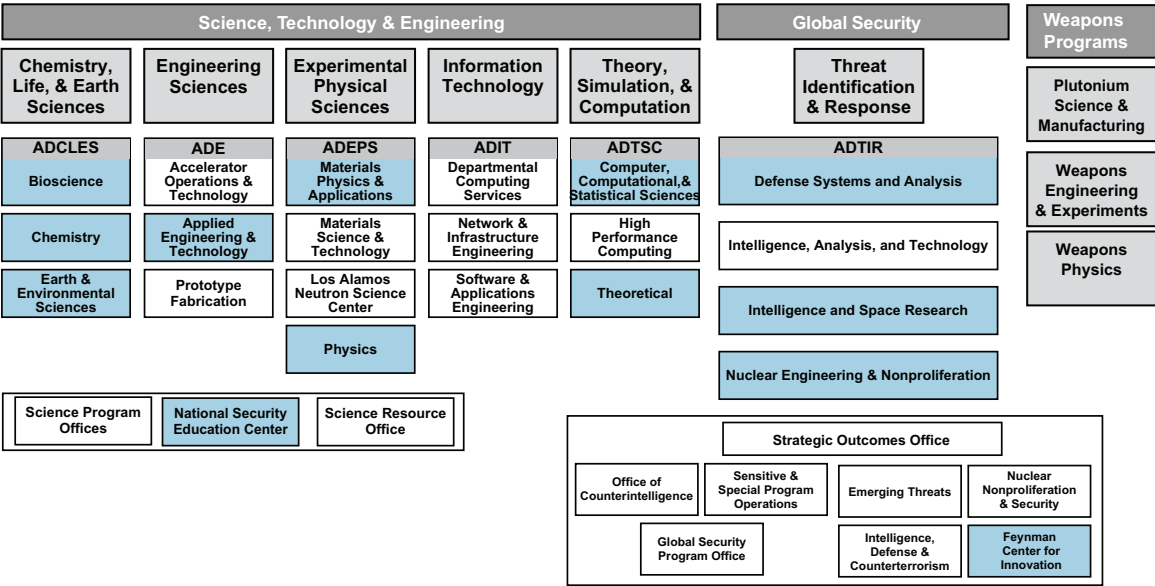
Science, Technology & Engineering

Chemistry, Life, & Earth Sciences

ADCLES

Bioscience

Chemistry

Earth & Environmental Sciences

Engineering Sciences

ADE

Accelerator Operations & Technology

Applied Engineering & Technology

Prototype Fabrication

Experimental Physical Sciences

ADEPS

Materials Physics & Applications

Materials Science & Technology

Los Alamos Neutron Science Center

Physics

Information Technology

ADIT

Departmental Computing Services

Network & Infrastructure Engineering

Software & Applications Engineering

Theory, Simulation, & Computation

ADTSC

Computer, Computational,& Statistical Sciences

High Performance Computing

Theoretical

Science Program Offices

National Security Education Center

Science Resource Office

Global Security

Threat Identification & Response

ADTIR

Defense Systems and Analysis

Intelligence, Analysis, and Technology

Intelligence and Space Research

Nuclear Engineering & Nonproliferation

Strategic Outcomes Office

Office of Counterintelligence

Sensitive & Special Program Operations

Emerging Threats

Nuclear Nonproliferation & Security

Global Security Program Office

Intelligence, Defense & Counterterrorism

Feynman Center for Innovation

Weapons Programs

Plutonium Science & Manufacturing

Weapons Engineering & Experiments

Weapons Physics